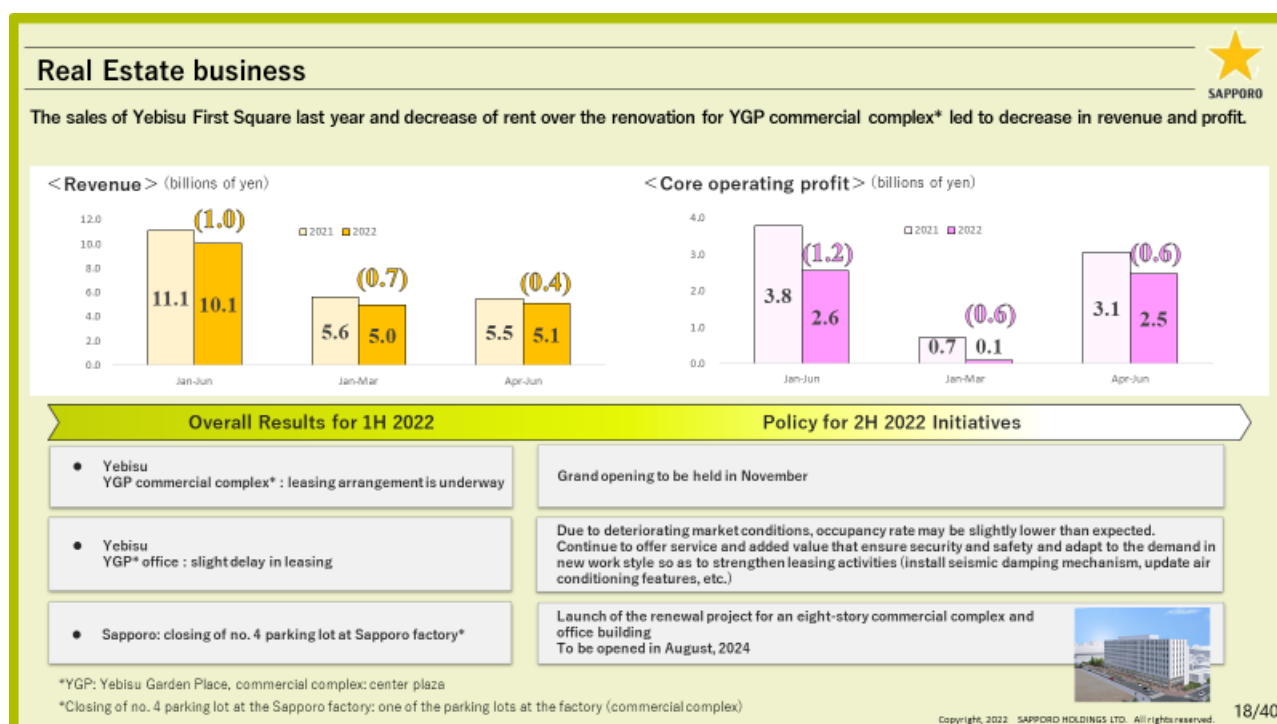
Real Estate business

SAPPORO

The sales of Yebisu First Square last year and decrease of rent over the renovation for YGP commercial complex* led to decrease in revenue and profit.

＜Revenue＞ (billions of yen)

□2021 ■2022

12.0
10.0
8.0
6.0
4.0
2.0
0.0

(1.0)
11.1 10.1
Jan-Jun

(0.7)
5.6 5.0
Jan-Mar

(0.4)
5.5 5.1
Apr-Jun

＜Core operating profit＞ (billions of yen)

□2021 ■2022

4.0
3.0
2.0
1.0
0.0

(1.2)
3.8 2.6
Jan-Jun

(0.6)
0.7 0.1
Jan-Mar

(0.6)
3.1 2.5
Apr-Jun

Overall Results for 1H 2022

Policy for 2H 2022 Initiatives

● Yebisu
YGP commercial complex* : leasing arrangement is underway

Grand opening to be held in November

● Yebisu
YGP* office : slight delay in leasing

Due to deteriorating market conditions, occupancy rate may be slightly lower than expected.
Continue to offer service and added value that ensure security and safety and adapt to the demand in new work style so as to strengthen leasing activities (install seismic damping mechanism, update air conditioning features, etc.)

● Sapporo: closing of no. 4 parking lot at Sapporo factory*

Launch of the renewal project for an eight-story commercial complex and office building
To be opened in August, 2024

*YGP: Yebisu Garden Place, commercial complex: center plaza
*Closing of no. 4 parking lot at the Sapporo factory: one of the parking lots at the factory (commercial complex)

Copyright, 2022 SAPPORO HOLDINGS LTD. All rights reserved.

18/40